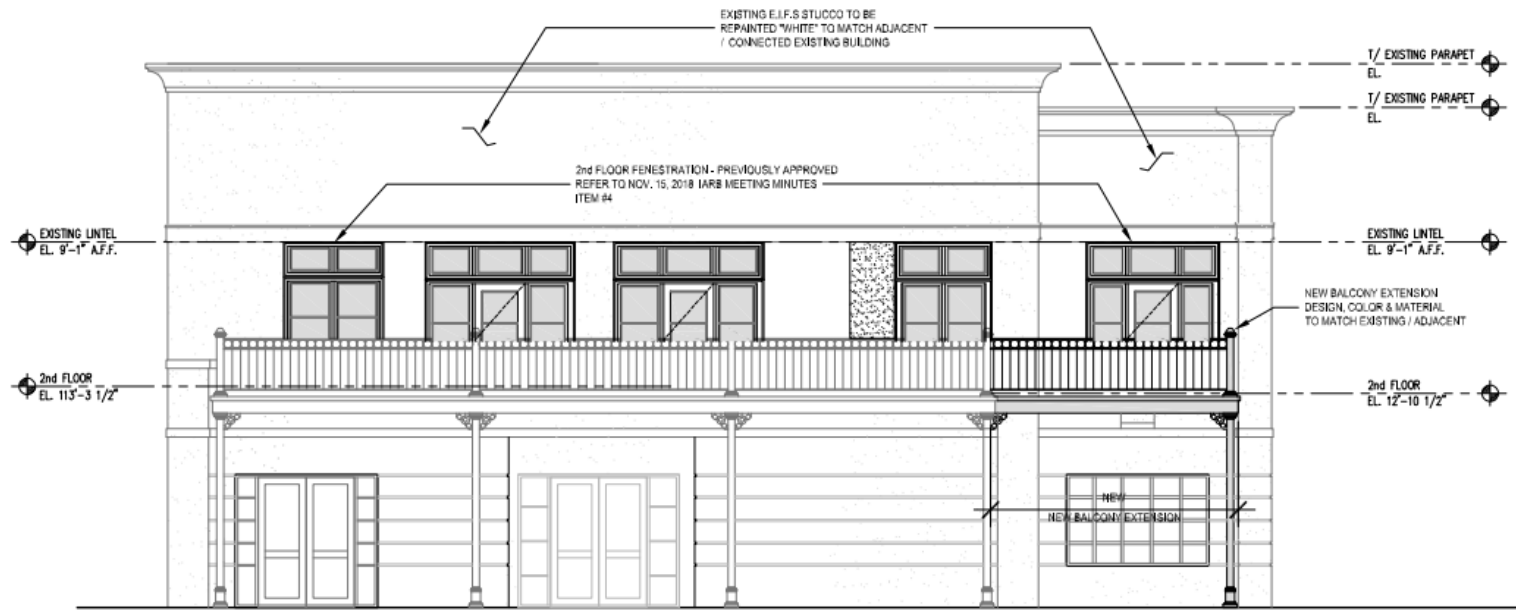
EXISTING E.I.F.S STUCCO TO BE REPAINTED "WHITE" TO MATCH ADJACENT / CONNECTED EXISTING BUILDING

T/ EXISTING PARAPET
EL.

T/ EXISTING PARAPET
EL.

2nd FLOOR FENESTRATION - PREVIOUSLY APPROVED REFER TO NOV. 15, 2018 IARB MEETING MINUTES ITEM #4

EXISTING LINTEL
EL. 9'-1" A.F.F.

EXISTING LINTEL
EL. 9'-1" A.F.F.

NEW BALCONY EXTENSION DESIGN, COLOR & MATERIAL TO MATCH EXISTING / ADJACENT

2nd FLOOR
EL. 113'-3 1/2"

2nd FLOOR
EL. 12'-10 1/2"

NEW
NEW BALCONY EXTENSION